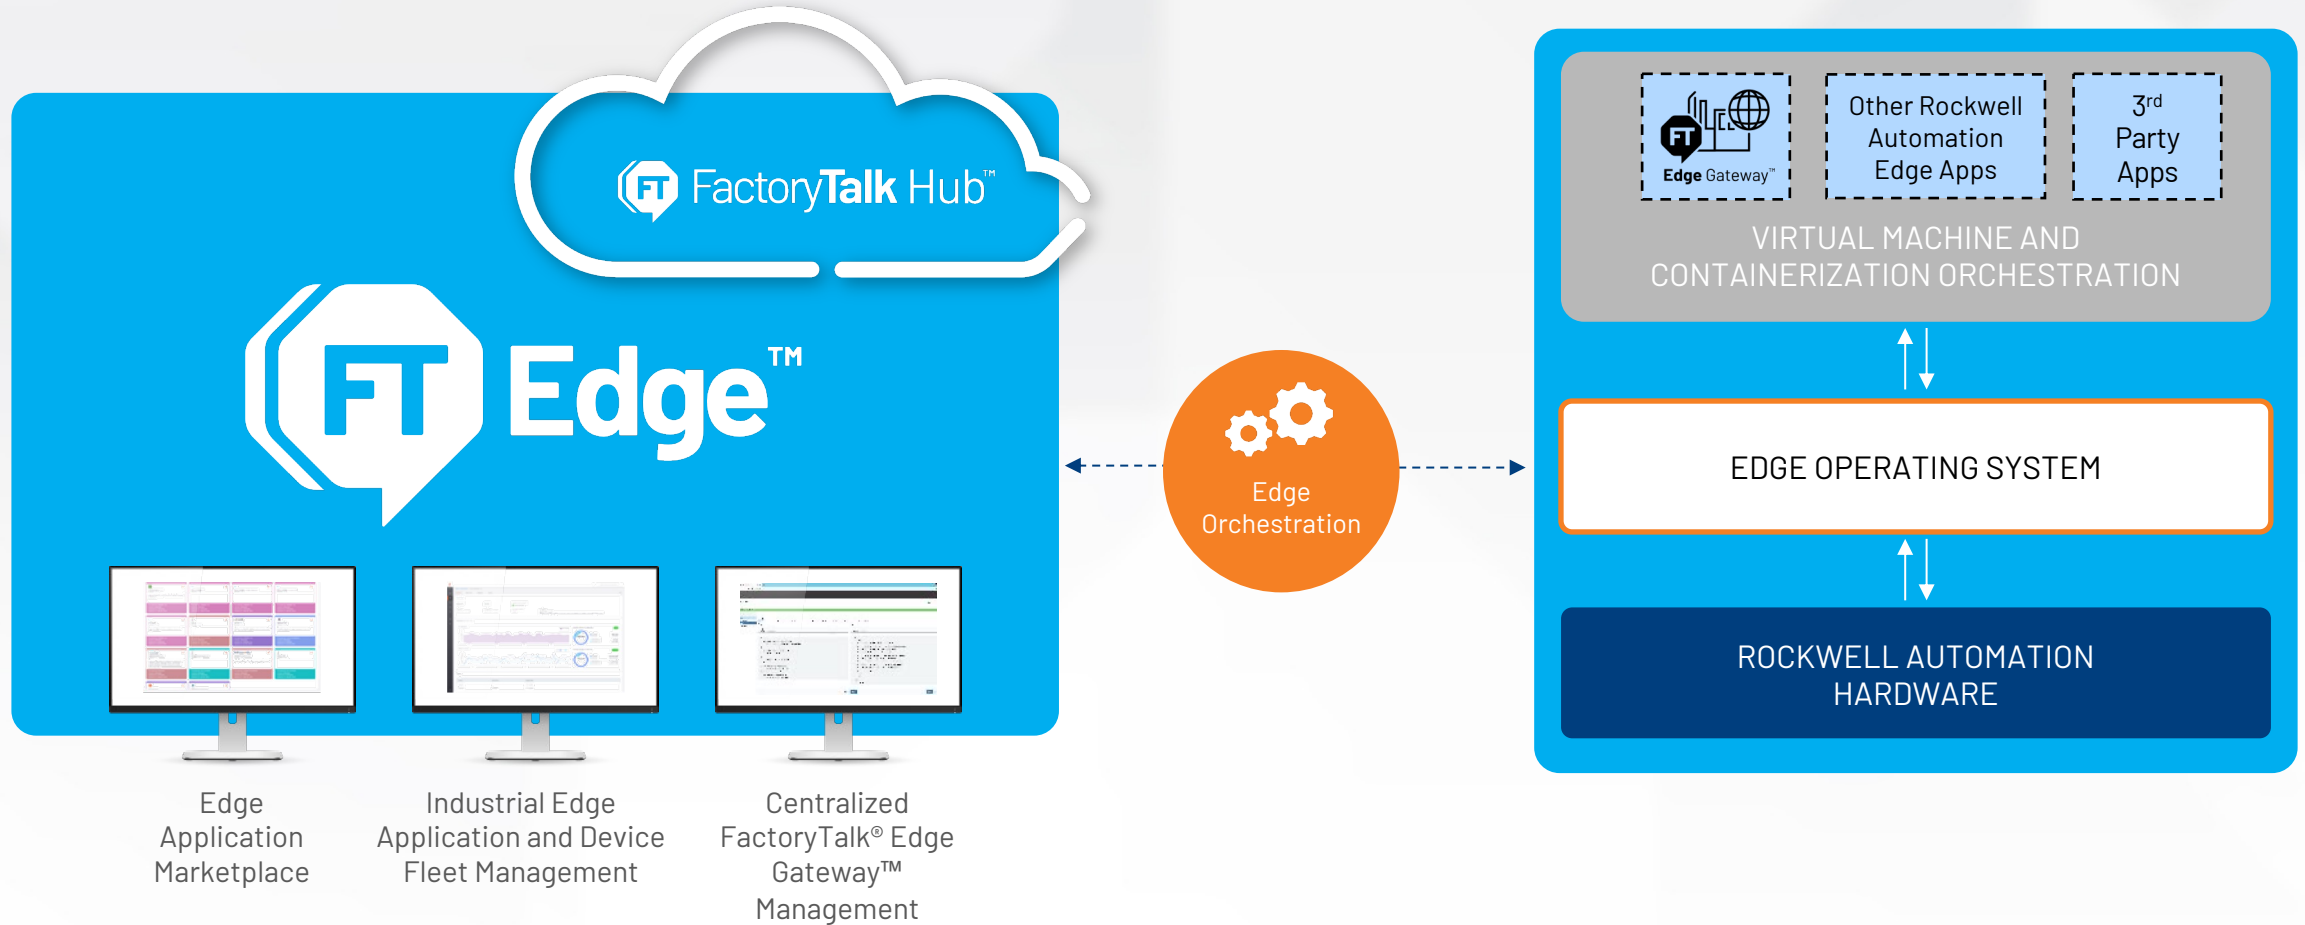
FT FactoryTalk Hub™

FT Edge™

Edge Application Marketplace

Industrial Edge Application and Device Fleet Management

Centralized FactoryTalk® Edge Gateway™ Management

Edge Orchestration

FT Edge Gateway™

Other Rockwell Automation Edge Apps

3$^{rd}$ Party Apps

VIRTUAL MACHINE AND CONTAINERIZATION ORCHESTRATION

EDGE OPERATING SYSTEM

ROCKWELL AUTOMATION HARDWARE